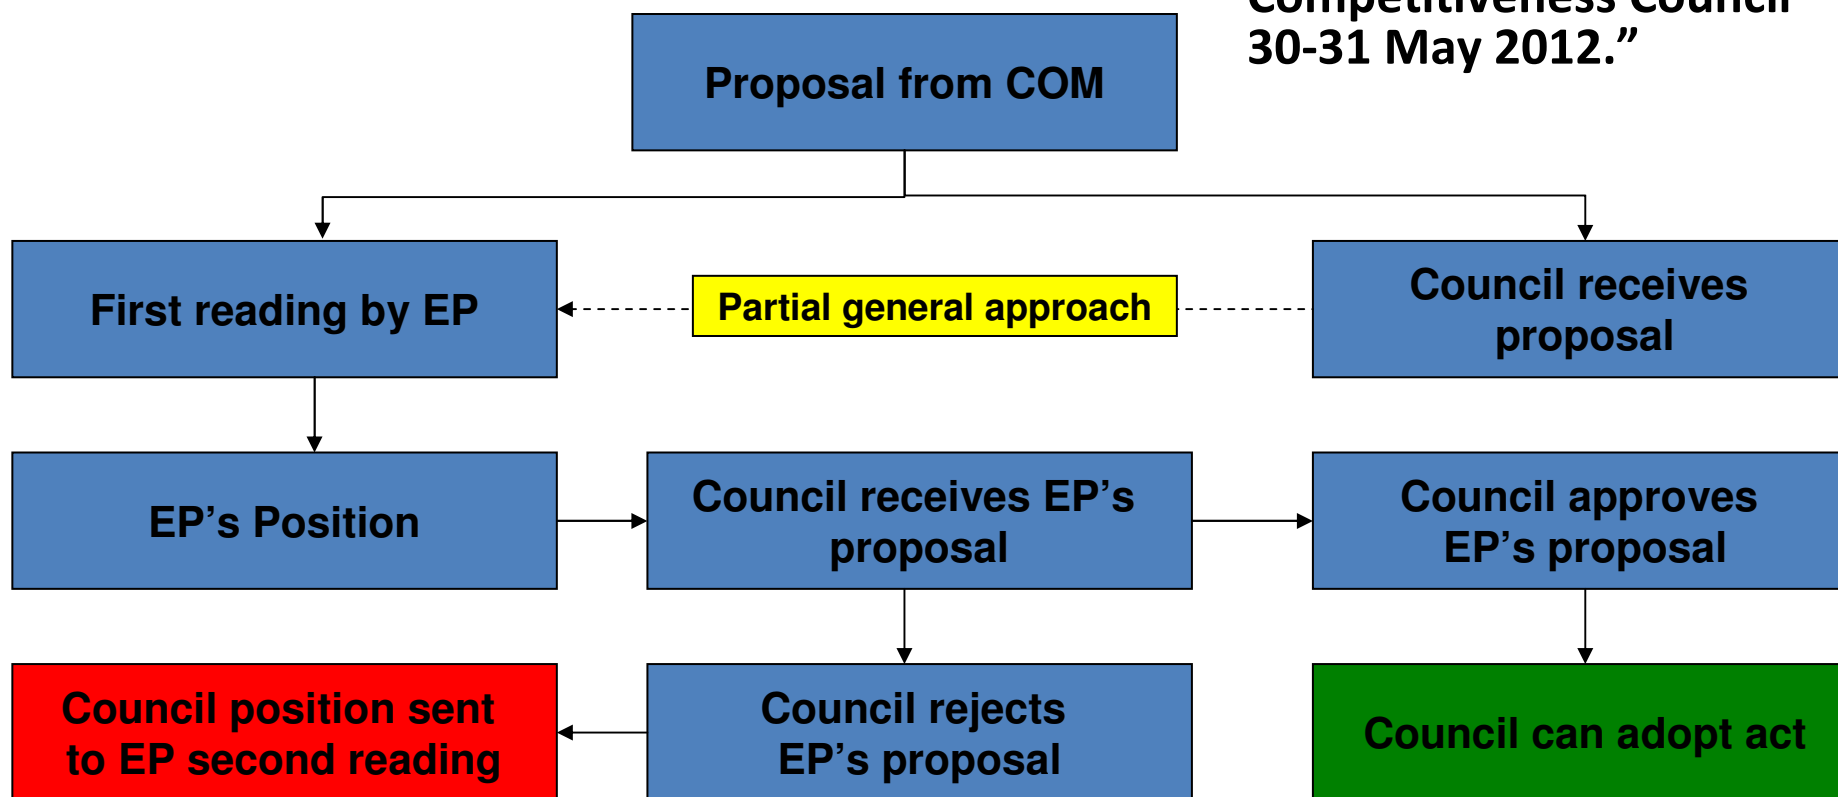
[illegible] Council 30-31 May 2012."

Proposal from COM

First reading by EP

Partial general approach

Council receives proposal

EP's Position

Council receives EP's proposal

Council approves EP's proposal

Council position sent to EP second reading

Council rejects EP's proposal

Council can adopt act